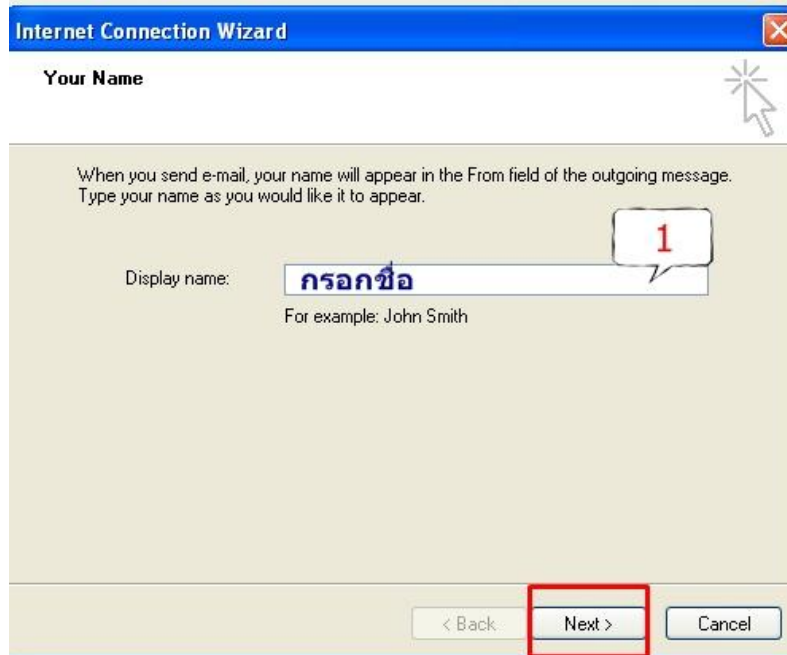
Internet Connection Wizard

Your Name

When you send e-mail, your name will appear in the From field of the outgoing message. Type your name as you would like it to appear.

1

Display name: กรอกชื่อ

For example: John Smith

< Back Next > Cancel